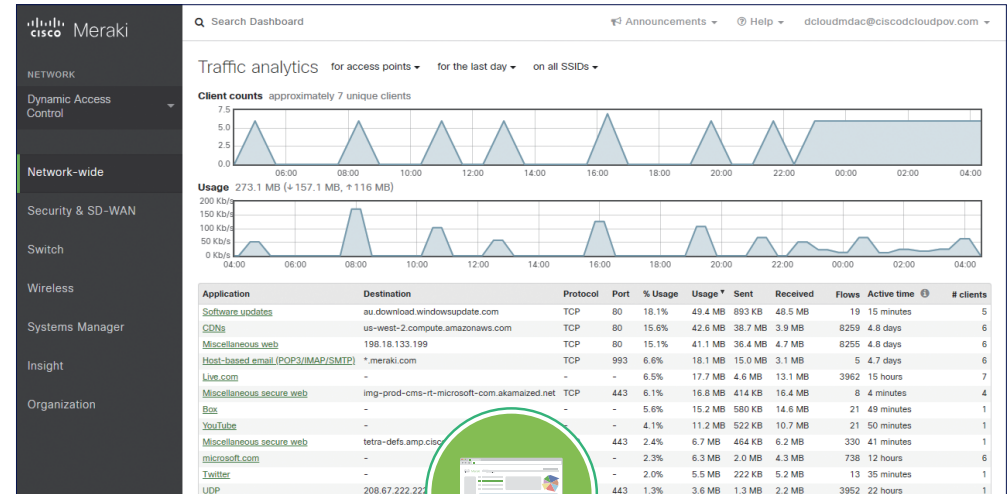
cisco Meraki

NETWORK

Dynamic Access Control

Network-wide

Security & SD-WAN

Switch

Wireless

Systems Manager

Insight

Organization

Search Dashboard

Announcements ▾ Help ▾ dcloudmdac@ciscodcloudpov.com ▾

Traffic analytics for access points ▾ for the last day ▾ on all SSIDs ▾

Client counts approximately 7 unique clients

7.5
5.0
2.5
0.0
06:00 08:00 10:00 12:00 14:00 16:00 18:00 20:00 22:00 00:00 02:00 04:00

Usage 273.1 MB (↓157.1 MB, ↑116 MB)

200 Kb/s
150 Kb/s
100 Kb/s
50 Kb/s
0 Kb/s
04:00 06:00 08:00 10:00 12:00 14:00 16:00 18:00 20:00 22:00 00:00 02:00 04:00

| Application | Destination | Protocol | Port | % Usage | Usage ▾ | Sent | Received | Flows | Active time | # clients |
|---|---|---|---|---|---|---|---|---|---|---|
| Software updates | au.download.windowsupdate.com | TCP | 80 | 18.1% | 49.4 MB | 893 KB | 48.5 MB | 19 | 15 minutes | 5 |
| CDNs | us-west-2.compute.amazonaws.com | TCP | 80 | 15.6% | 42.6 MB | 38.7 MB | 3.9 MB | 8259 | 4.8 days | 6 |
| Miscellaneous web | 198.18.133.199 | TCP | 80 | 15.1% | 41.1 MB | 36.4 MB | 4.7 MB | 8255 | 4.8 days | 6 |
| Host-based email (POP3/IMAP/SMTP) | *.meraki.com | TCP | 993 | 6.6% | 18.1 MB | 15.0 MB | 3.1 MB | 5 | 4.7 days | 6 |
| Live.com | - | - | - | 6.5% | 17.7 MB | 4.6 MB | 13.1 MB | 3962 | 15 hours | 7 |
| Miscellaneous secure web | img-prod-cms-rt-microsoft-com.akamaized.net | TCP | 443 | 6.1% | 16.8 MB | 414 KB | 16.4 MB | 8 | 4 minutes | 4 |
| Box | - | - | - | 5.6% | 15.2 MB | 580 KB | 14.6 MB | 21 | 49 minutes | 1 |
| YouTube | - | - | - | 4.1% | 11.2 MB | 522 KB | 10.7 MB | 21 | 50 minutes | 1 |
| Miscellaneous secure web | tetra-defs.amp.cisc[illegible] | | 443 | 2.4% | 6.7 MB | 464 KB | 6.2 MB | 330 | 41 minutes | 1 |
| microsoft.com | - | | - | 2.3% | 6.3 MB | 2.0 MB | 4.3 MB | 738 | 12 hours | 6 |
| Twitter | - | | - | 2.0% | 5.5 MB | 222 KB | 5.2 MB | 13 | 35 minutes | 1 |
| UDP | 208.67.222.222 | | 443 | 1.3% | 3.6 MB | 1.3 MB | 2.2 MB | 3952 | 22 hours | 1 |